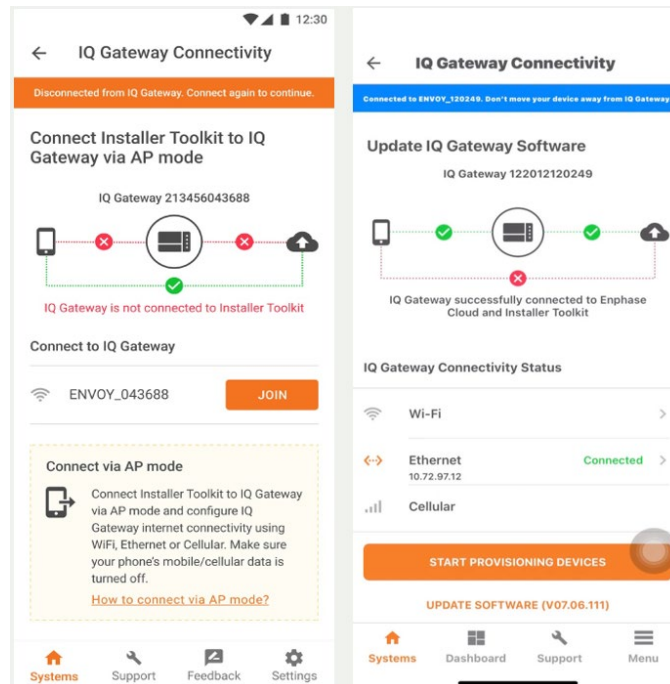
12:30

IQ Gateway Connectivity

Disconnected from IQ Gateway. Connect again to continue.

Connect Installer Toolkit to IQ Gateway via AP mode

IQ Gateway 213456043688

IQ Gateway is not connected to Installer Toolkit

Connect to IQ Gateway

ENVOY_043688

JOIN

Connect via AP mode

Connect Installer Toolkit to IQ Gateway via AP mode and configure IQ Gateway internet connectivity using WiFi, Ethernet or Cellular. Make sure your phone's mobile/cellular data is turned off.

How to connect via AP mode?

Systems Support Feedback Settings

IQ Gateway Connectivity

Connected to ENVOY_120249. Don't move your device away from IQ Gateway

Update IQ Gateway Software

IQ Gateway 122012120249

IQ Gateway successfully connected to Enphase Cloud and Installer Toolkit

IQ Gateway Connectivity Status

Wi-Fi

Ethernet
10.72.97.12

Connected

Cellular

START PROVISIONING DEVICES

UPDATE SOFTWARE (V07.06.111)

Systems Dashboard Support Menu